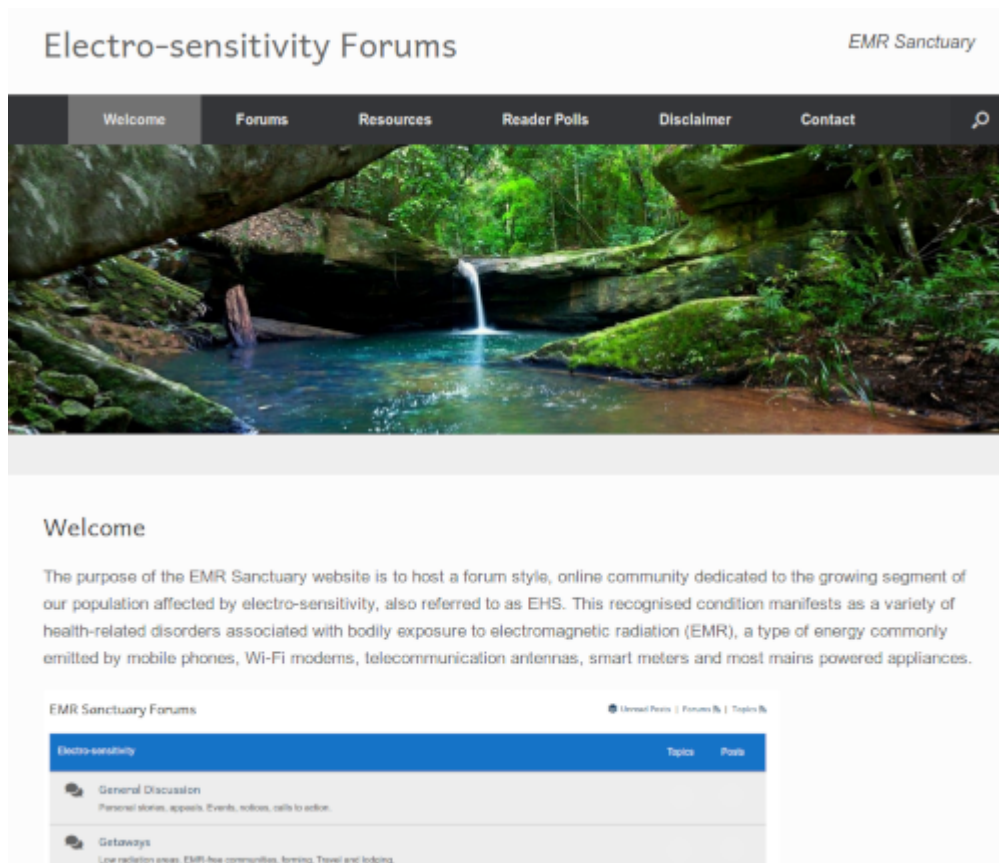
Electro-sensitivity Forums

EMR Sanctuary

Welcome Forums Resources Reader Polls Disclaimer Contact

Welcome

The purpose of the EMR Sanctuary website is to host a forum style, online community dedicated to the growing segment of our population affected by electro-sensitivity, also referred to as EHS. This recognised condition manifests as a variety of health-related disorders associated with bodily exposure to electromagnetic radiation (EMR), a type of energy commonly emitted by mobile phones, Wi-Fi modems, telecommunication antennas, smart meters and most mains powered appliances.

EMR Sanctuary Forums

Unread Posts | Forums | Topics

| Electro-sensitivity | Topics | Posts |
|---|---|---|
| General Discussion<br>Personal stories, appeals. Events, notices, calls to action. | | |
| Getaways<br>Low radiation areas. EMR-free communities, farming. Travel and lodging. | | |